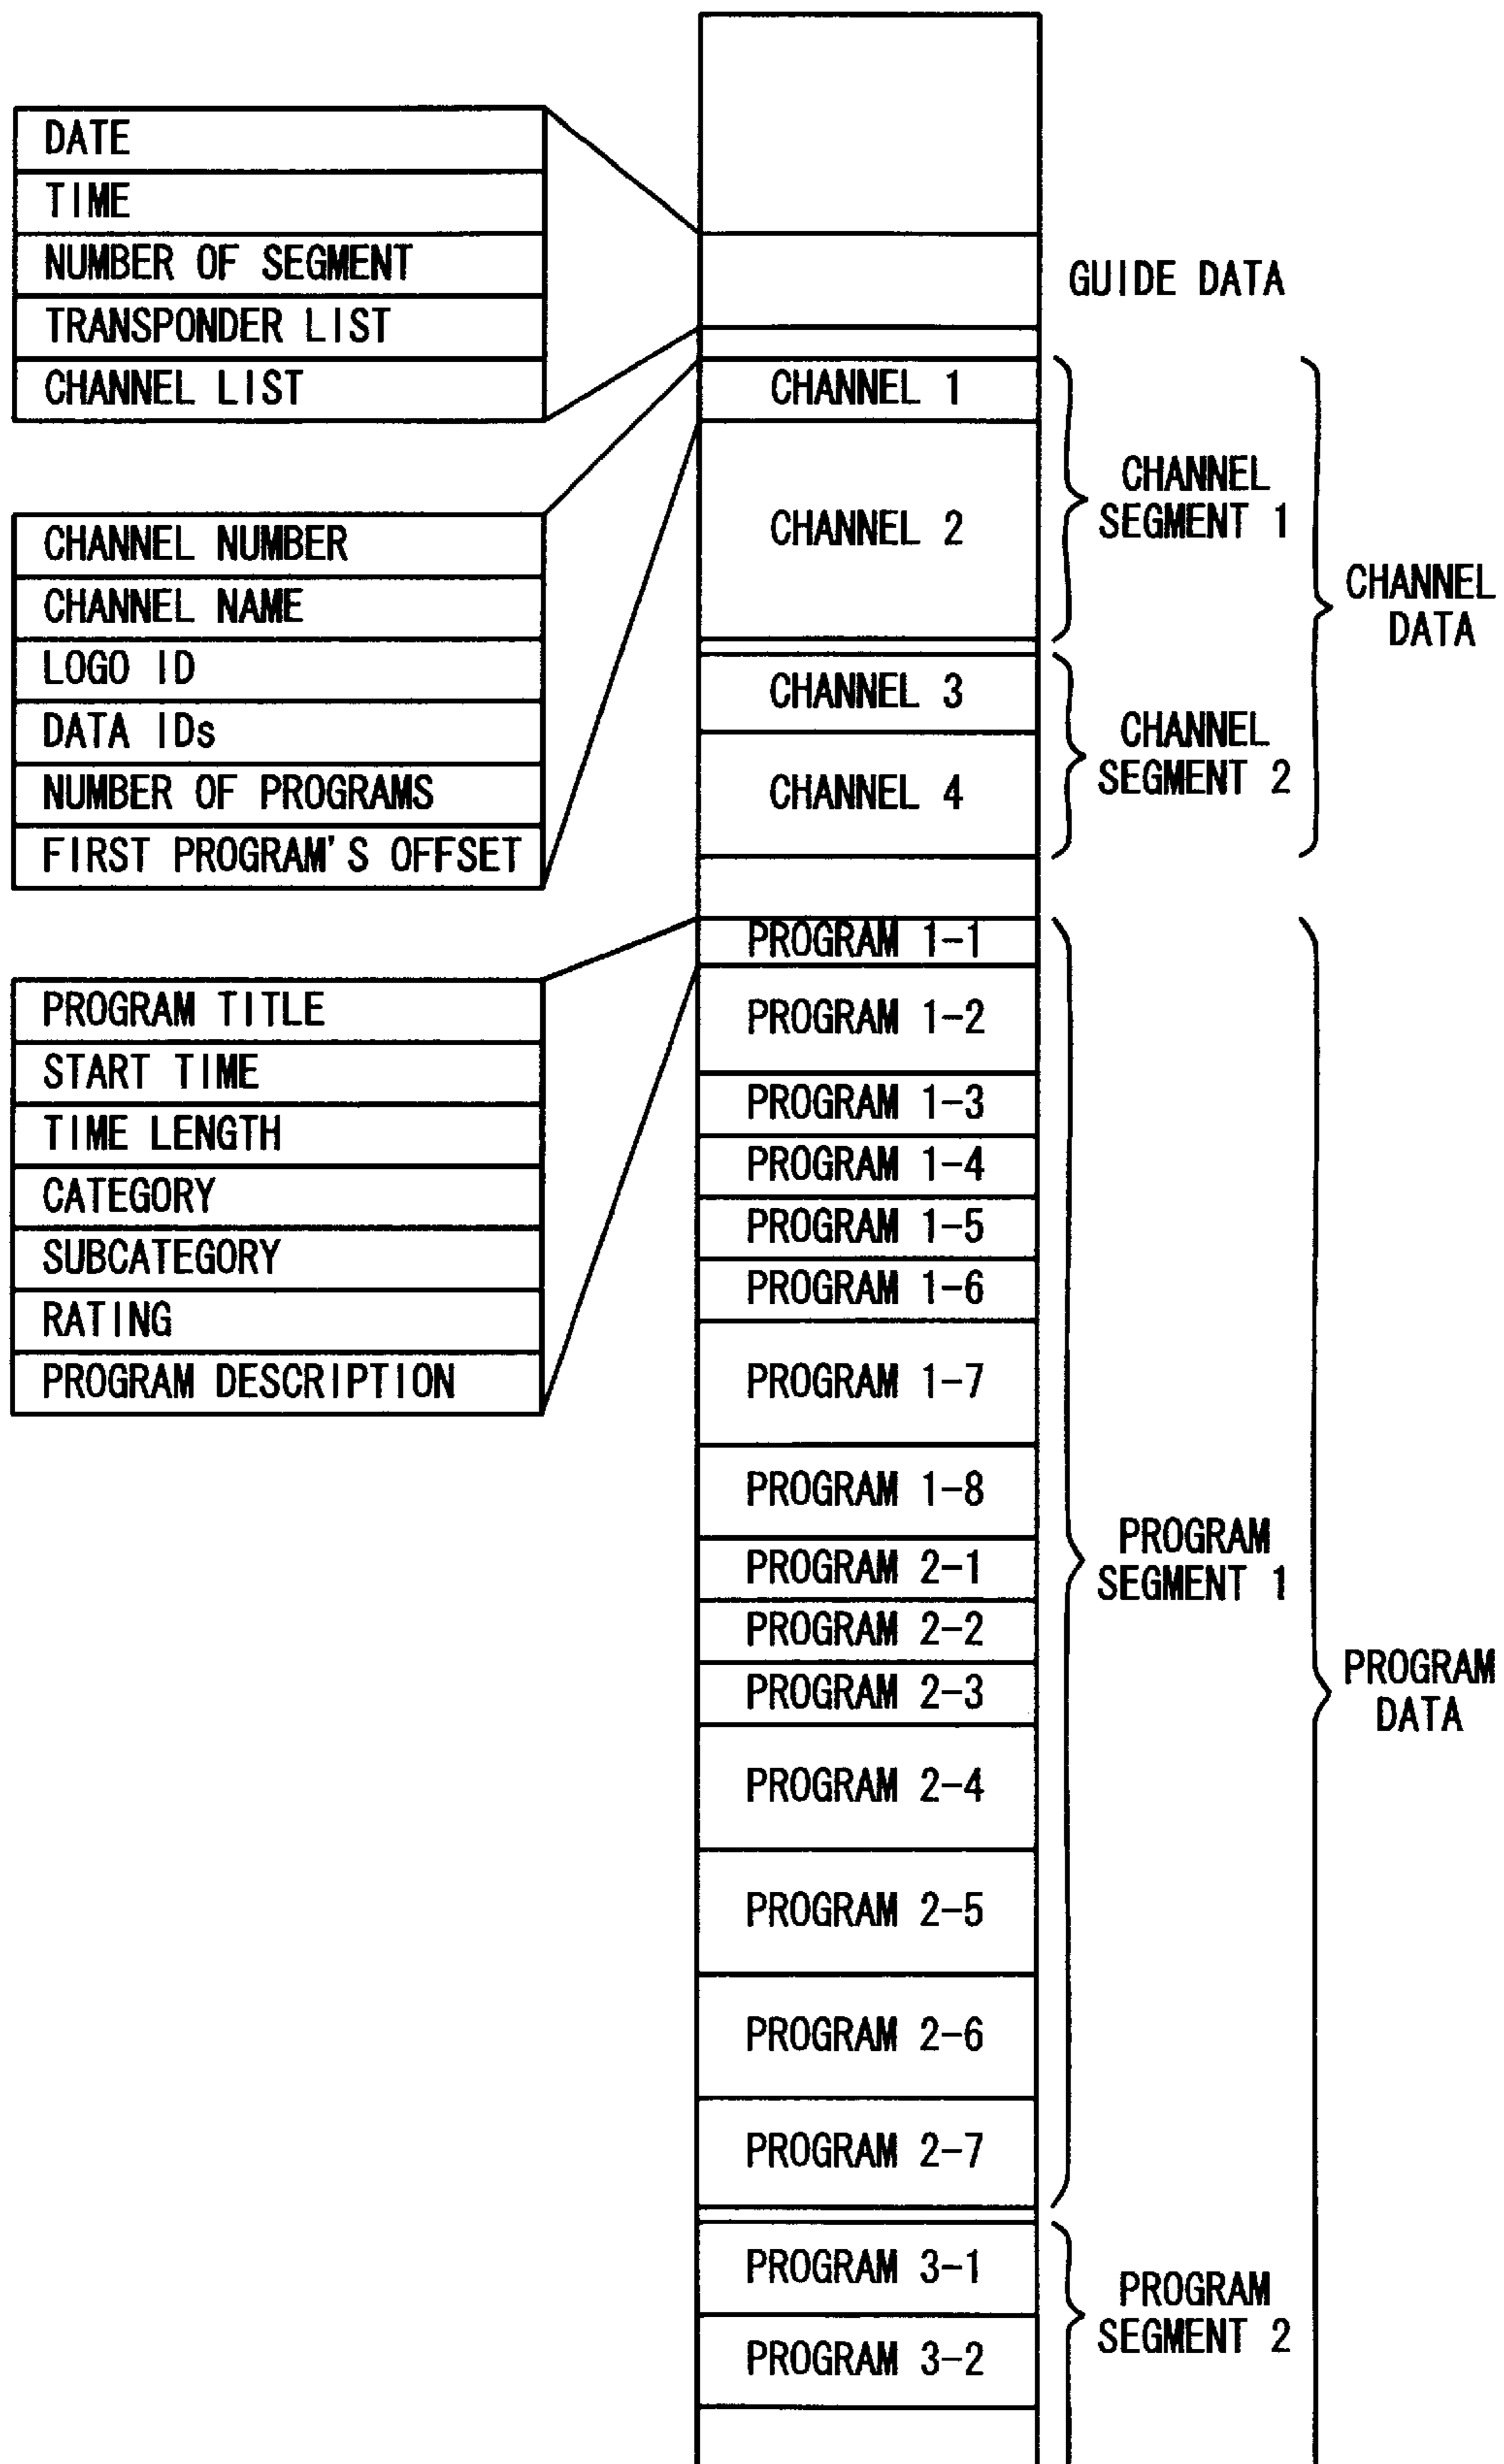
DATE
TIME
NUMBER OF SEGMENT
TRANSPONDER LIST
CHANNEL LIST

GUIDE DATA

CHANNEL NUMBER
CHANNEL NAME
LOGO ID
DATA IDs
NUMBER OF PROGRAMS
FIRST PROGRAM'S OFFSET

CHANNEL 1
CHANNEL 2
CHANNEL SEGMENT 1
CHANNEL 3
CHANNEL 4
CHANNEL SEGMENT 2
CHANNEL DATA

PROGRAM TITLE
START TIME
TIME LENGTH
CATEGORY
SUBCATEGORY
RATING
PROGRAM DESCRIPTION

PROGRAM 1-1
PROGRAM 1-2
PROGRAM 1-3
PROGRAM 1-4
PROGRAM 1-5
PROGRAM 1-6
PROGRAM 1-7
PROGRAM 1-8
PROGRAM 2-1
PROGRAM 2-2
PROGRAM 2-3
PROGRAM 2-4
PROGRAM 2-5
PROGRAM 2-6
PROGRAM 2-7
PROGRAM SEGMENT 1
PROGRAM 3-1
PROGRAM 3-2
PROGRAM SEGMENT 2
PROGRAM DATA